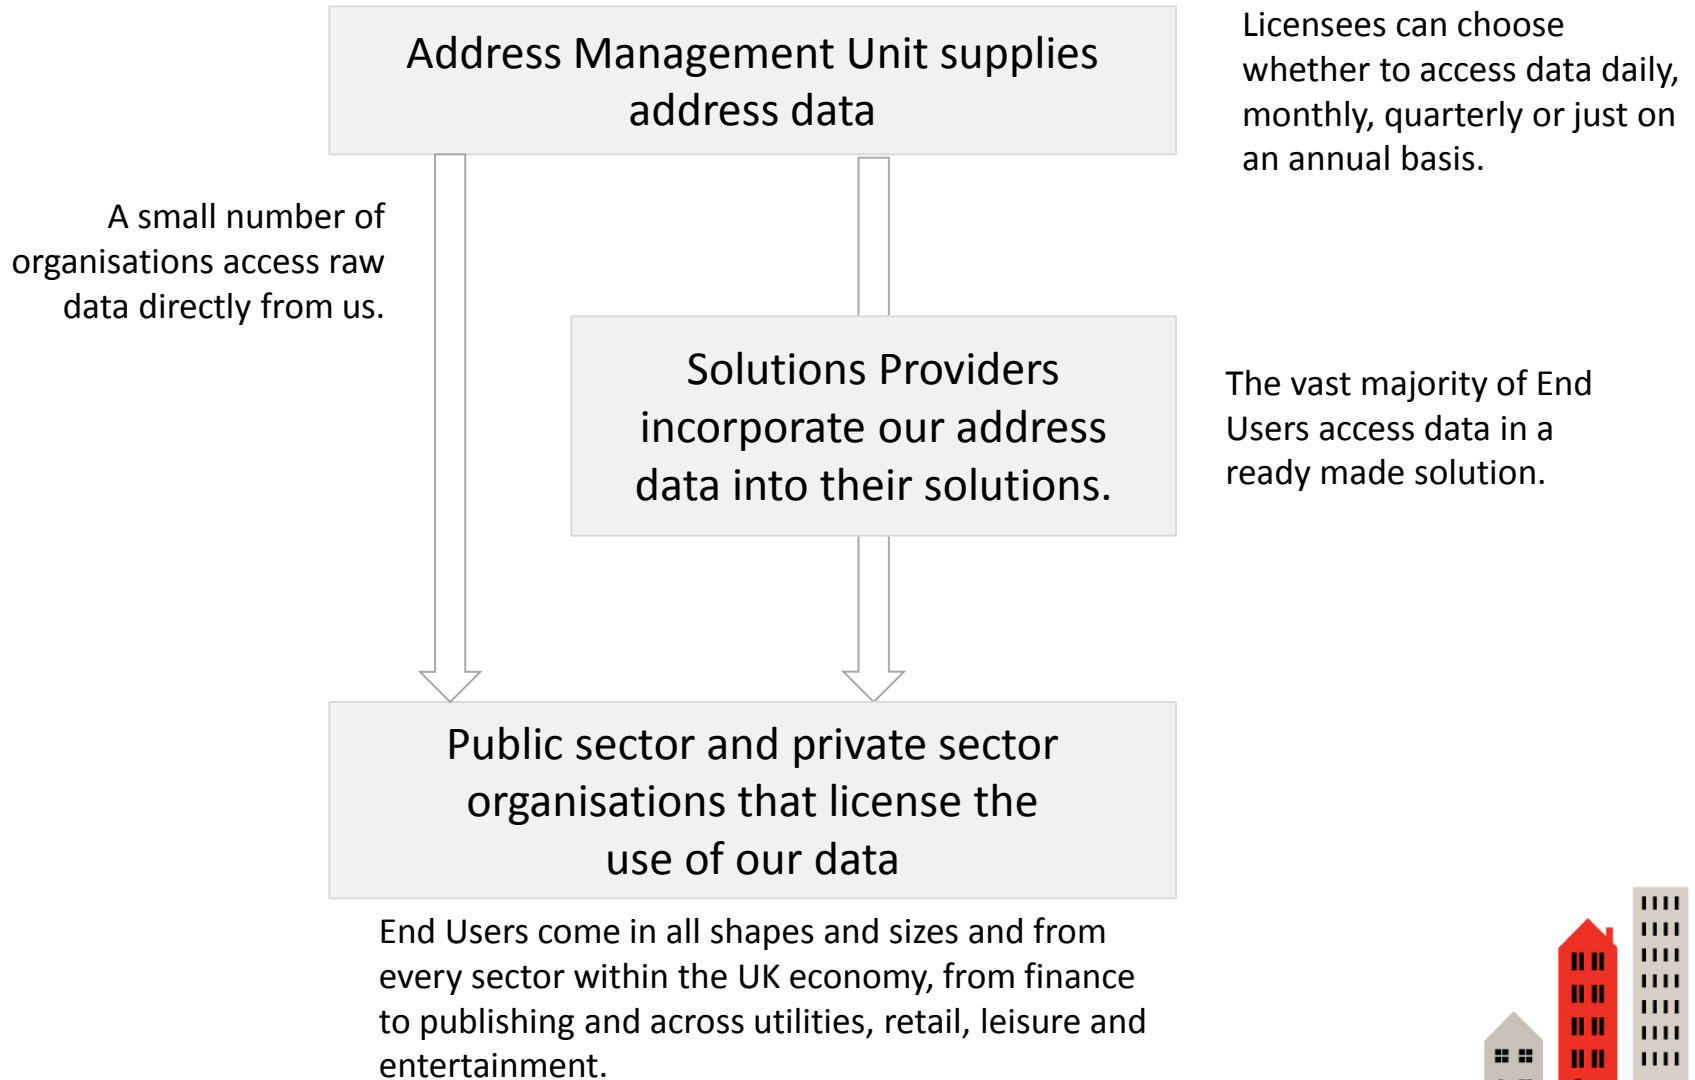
Address Management Unit supplies address data

Licensees can choose whether to access data daily, monthly, quarterly or just on an annual basis.

A small number of organisations access raw data directly from us.

Solutions Providers incorporate our address data into their solutions.

The vast majority of End Users access data in a ready made solution.

Public sector and private sector organisations that license the use of our data

End Users come in all shapes and sizes and from every sector within the UK economy, from finance to publishing and across utilities, retail, leisure and entertainment.